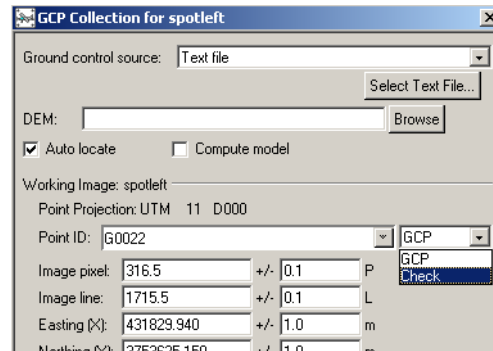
GCP Collection for spotleft

Ground control source: Text file

Select Text File...

DEM:

Browse

Auto locate

Compute model

Working Image: spotleft

Point Projection: UTM 11 D000

Point ID: G0022

GCP

GCP

Check

Image pixel: 316.5 +/- 0.1 P

Image line: 1715.5 +/- 0.1 L

Easting (X): 431829.940 +/- 1.0 m

Northing (Y): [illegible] +/- 1.0 m